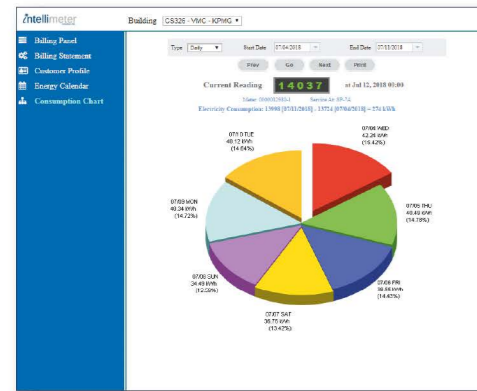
intellimeter

Building CS326 - VMC - KPMG

Billing Panel
Billing Statement
Customer Profile
Energy Calendar
Consumption Chart

Type Daily Start Date 07.04.2018 End Date 07.11.2018

Prev Go Next Print

Current Reading 14037 at Jul 12, 2018 03:00

Meter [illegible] Service Ar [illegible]

Electricity Consumption: 13900 [07/11/2018] - 13724 [07/04/2018] = 276 kWh

07/04 WED
42.26 kWh
(15.42%)

07/05 THU
40.49 kWh
(14.78%)

07/06 FRI
39.56 kWh
(14.45%)

07/07 SAT
36.76 kWh
(13.42%)

07/08 SUN
34.49 kWh
(12.59%)

07/09 MON
40.34 kWh
(14.72%)

07/10 TUE
40.12 kWh
(14.64%)